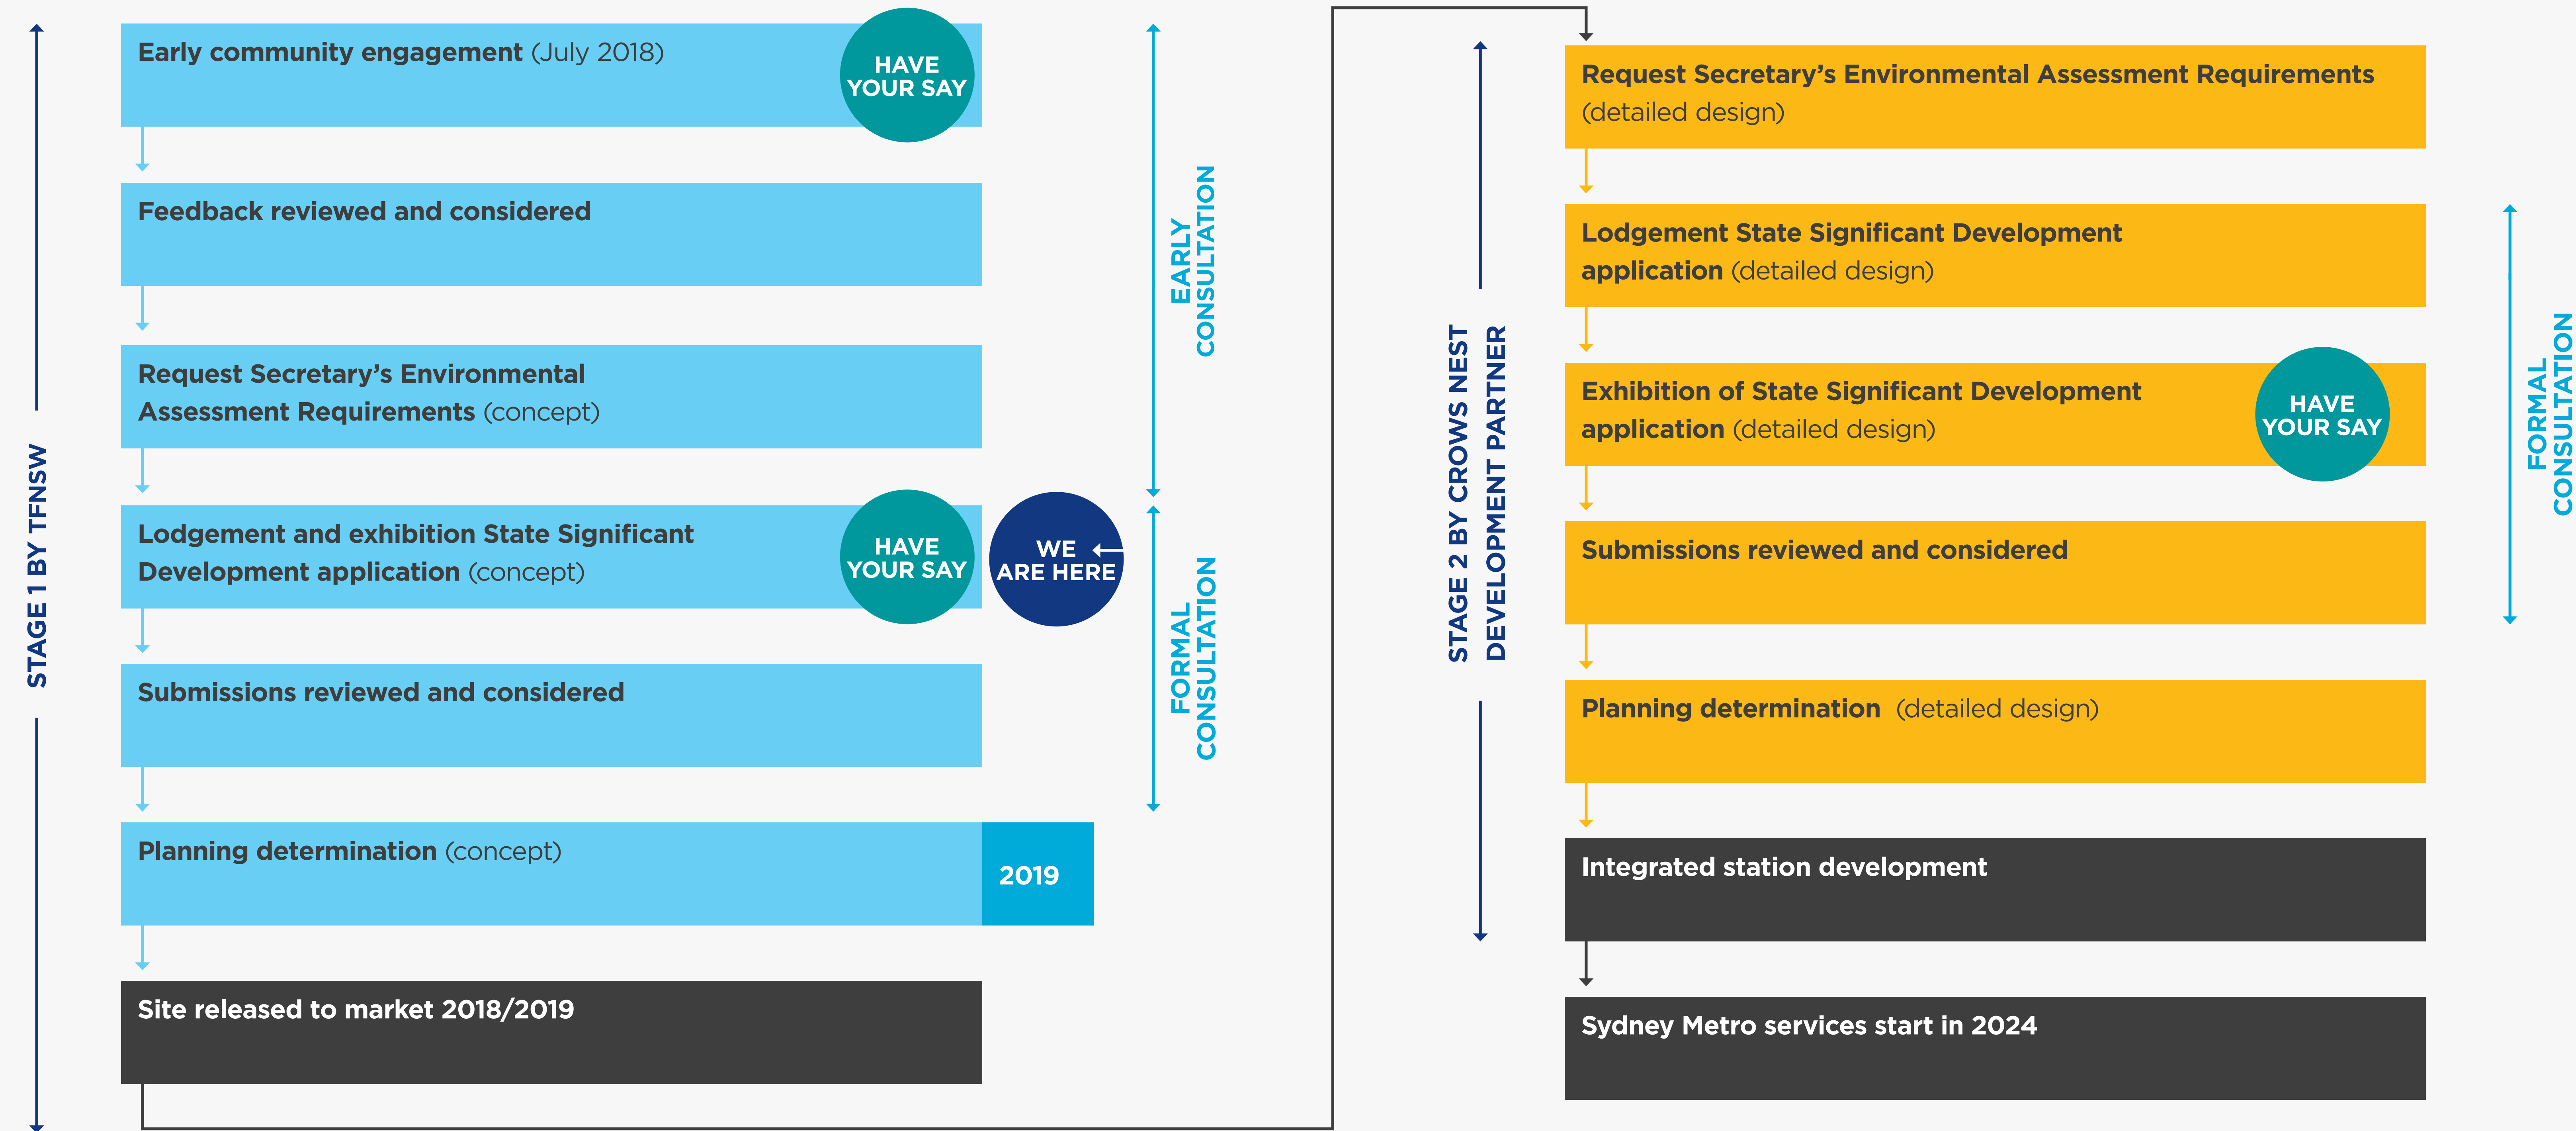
STAGE 1 BY TFNSW

Early community engagement (July 2018)

HAVE YOUR SAY

Feedback reviewed and considered

Request Secretary's Environmental Assessment Requirements (concept)

Lodgement and exhibition State Significant Development application (concept)

HAVE YOUR SAY

WE ARE HERE

Submissions reviewed and considered

Planning determination (concept)

2019

Site released to market 2018/2019

EARLY CONSULTATION

FORMAL CONSULTATION

STAGE 2 BY CROWS NEST DEVELOPMENT PARTNER

Request Secretary's Environmental Assessment Requirements (detailed design)

Lodgement State Significant Development application (detailed design)

Exhibition of State Significant Development application (detailed design)

HAVE YOUR SAY

Submissions reviewed and considered

Planning determination (detailed design)

Integrated station development

Sydney Metro services start in 2024

FORMAL CONSULTATION